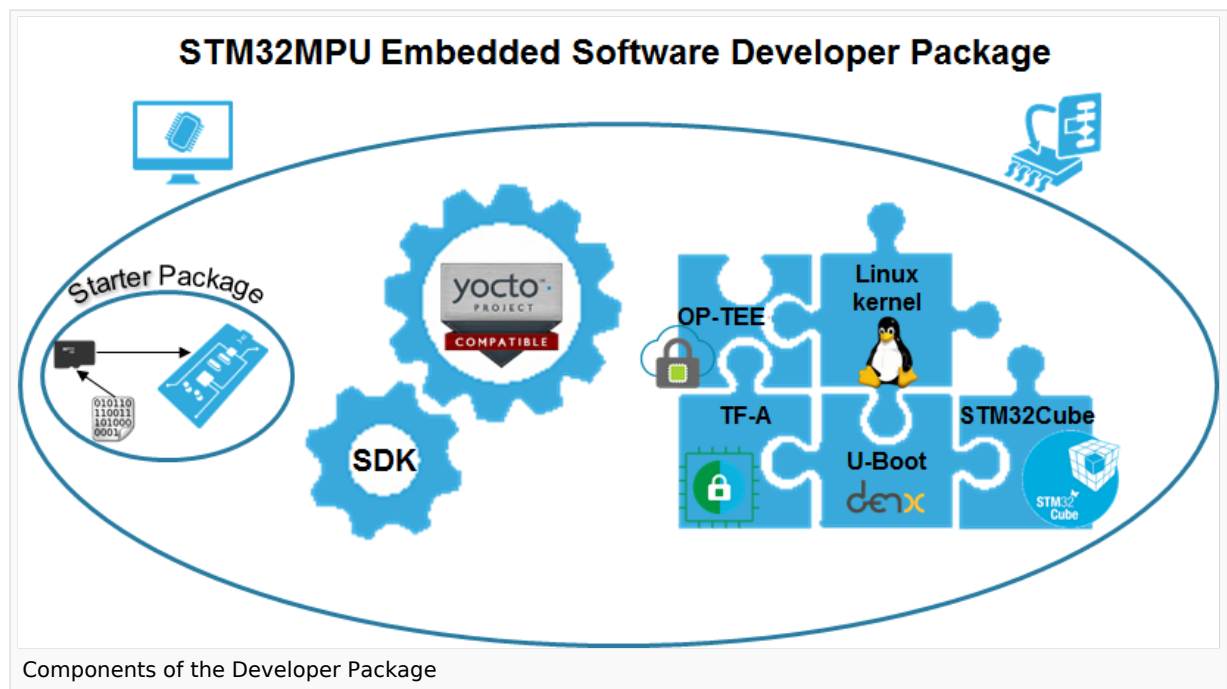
STM32MPU Embedded Software Developer Package

Starter Package

010110
110011
101000
0001

yocto PROJECT COMPATIBLE

SDK

OP-TEE

Linux kernel

TF-A

U-Boot

denx

STM32Cube

STM32 Cube

Components of the Developer Package